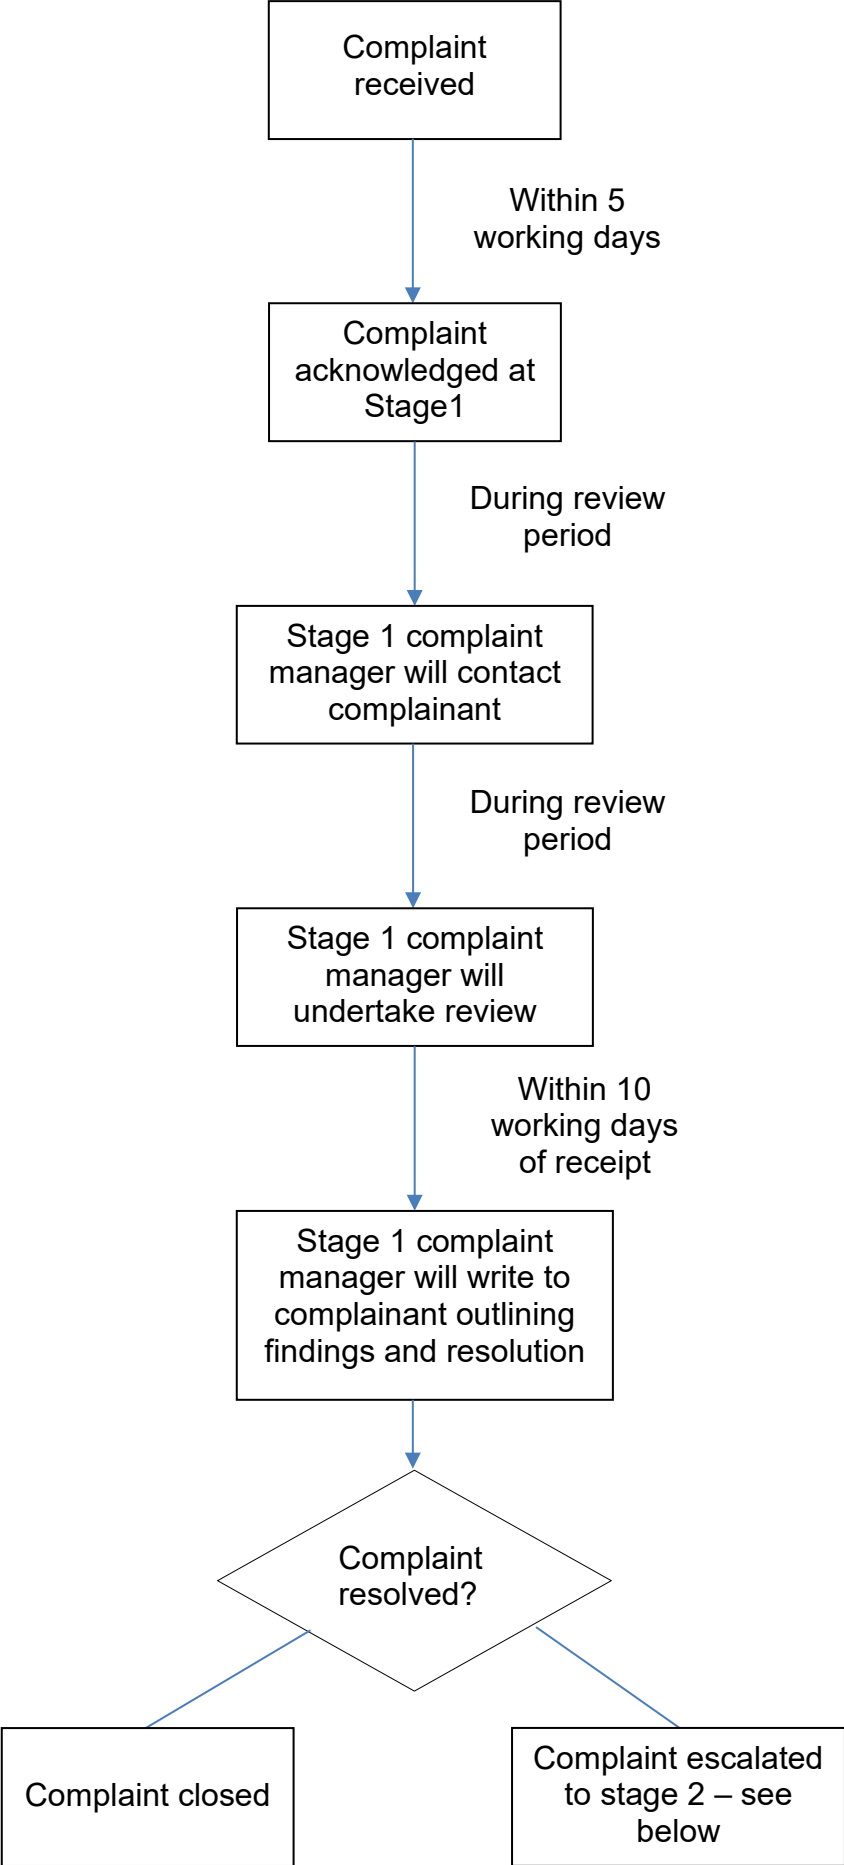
Complaint received

Within 5 working days

Complaint acknowledged at Stage1

During review period

Stage 1 complaint manager will contact complainant

During review period

Stage 1 complaint manager will undertake review

Within 10 working days of receipt

Stage 1 complaint manager will write to complainant outlining findings and resolution

Complaint resolved?

Complaint closed

Complaint escalated to stage 2 – see below